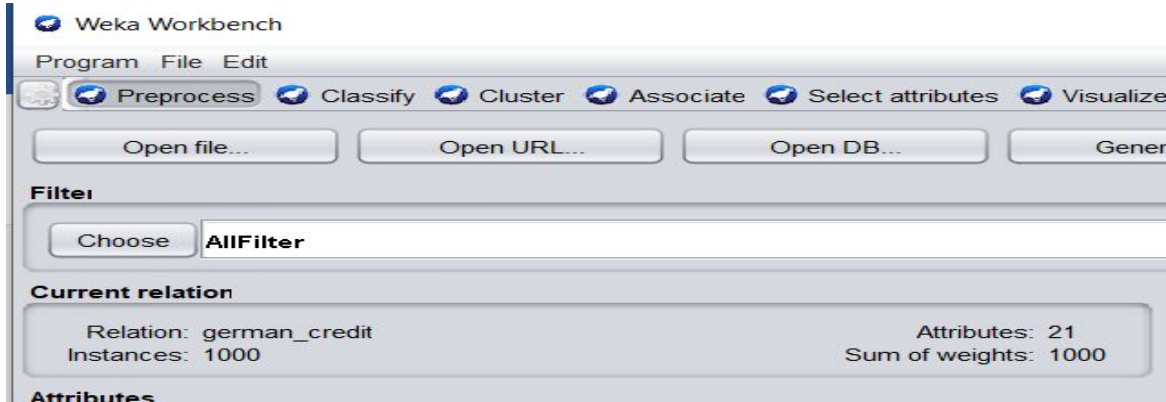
Weka Workbench

Program File Edit

Preprocess Classify Cluster Associate Select attributes Visualize

Open file... Open URL... Open DB... Gener

Filter

Choose AllFilter

Current relation

Relation: german_credit
Instances: 1000

Attributes: 21
Sum of weights: 1000

Attributes